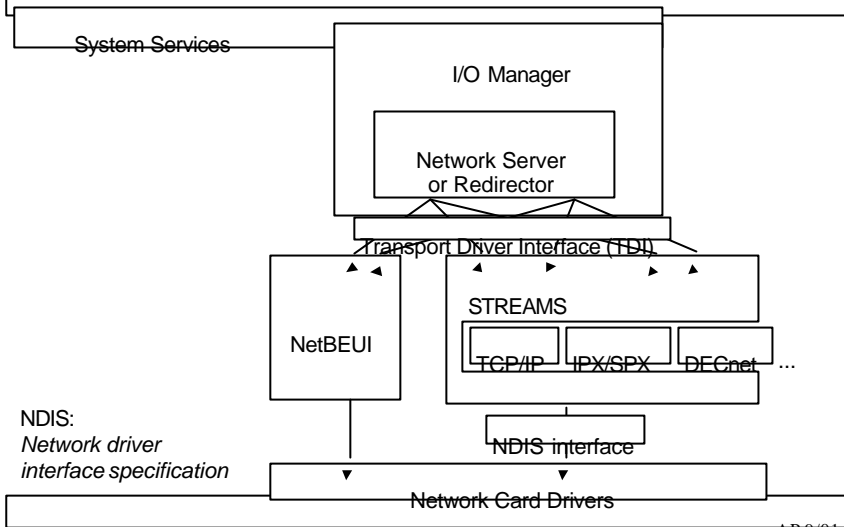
System Services

I/O Manager

Network Server or Redirector

Transport Driver Interface (TDI)

NetBEUI

STREAMS

TCP/IP

IPX/SPX

DECnet

...

NDIS interface

NDIS:
*Network driver interface specification*

Network Card Drivers

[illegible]